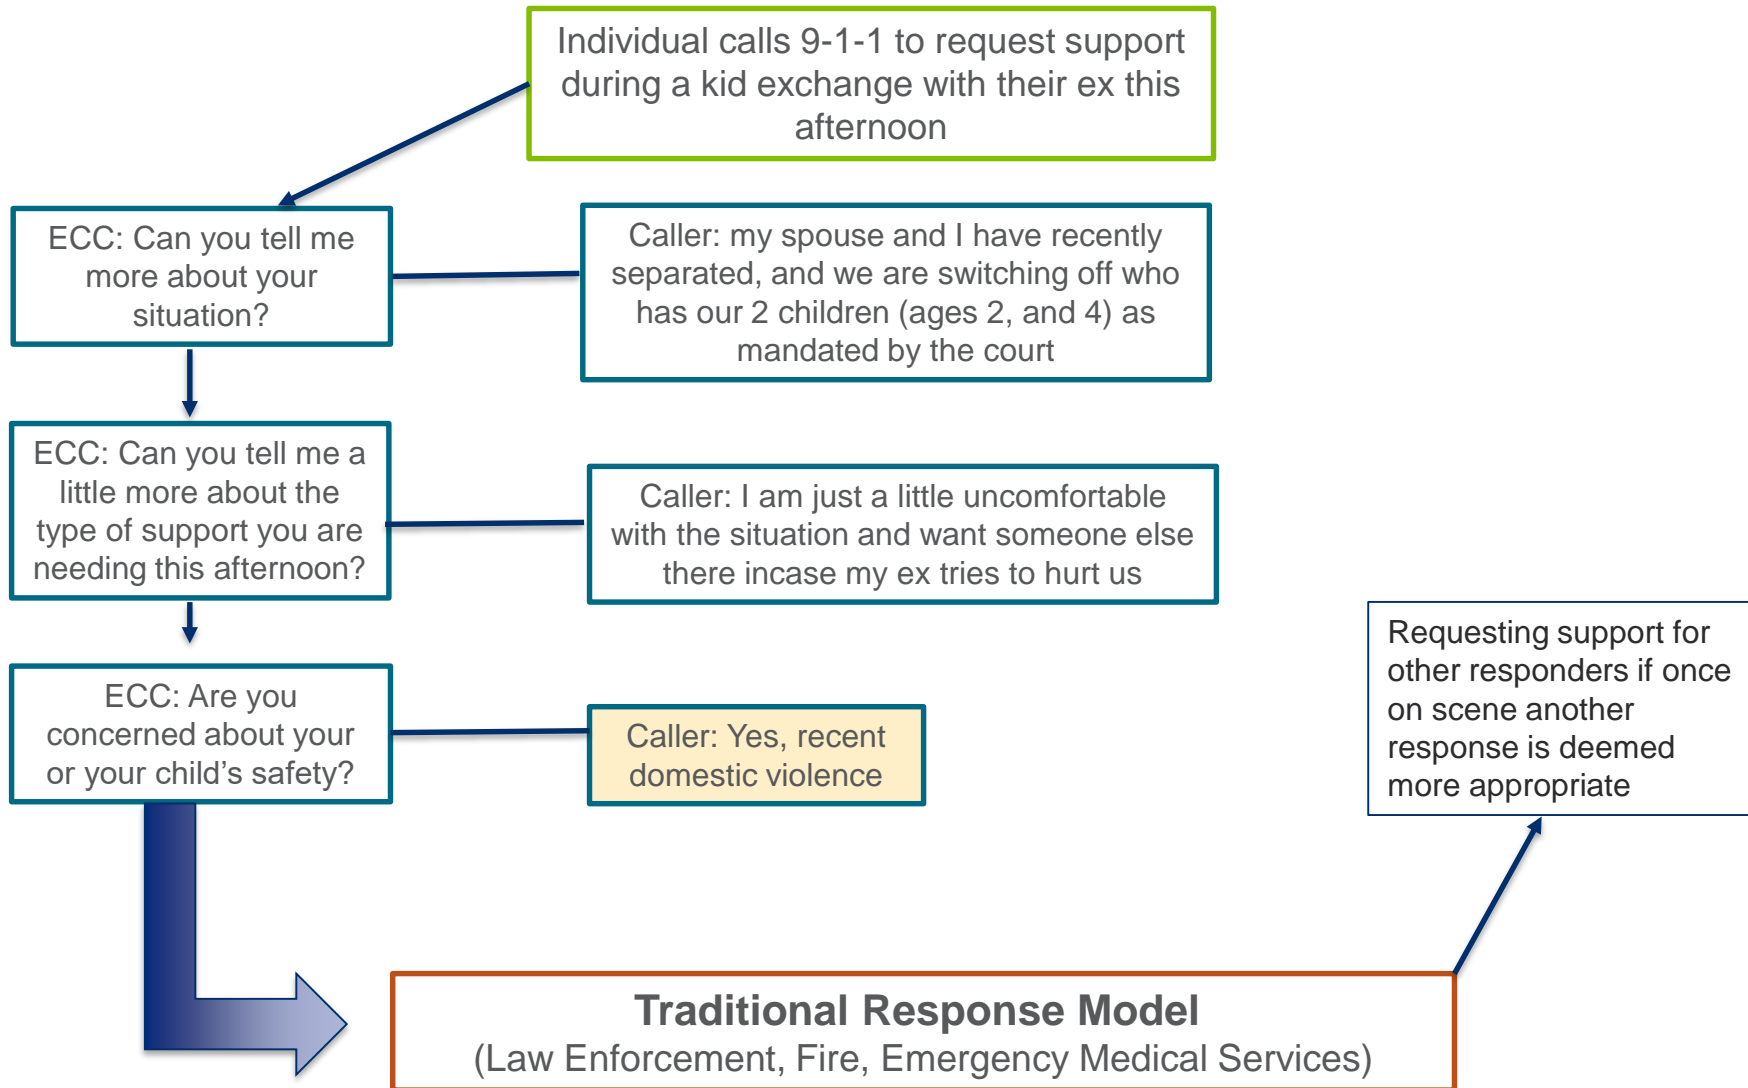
Individual calls 9-1-1 to request support during a kid exchange with their ex this afternoon

ECC: Can you tell me more about your situation?

Caller: my spouse and I have recently separated, and we are switching off who has our 2 children (ages 2, and 4) as mandated by the court

ECC: Can you tell me a little more about the type of support you are needing this afternoon?

Caller: I am just a little uncomfortable with the situation and want someone else there incase my ex tries to hurt us

ECC: Are you concerned about your or your child's safety?

Caller: Yes, recent domestic violence

Requesting support for other responders if once on scene another response is deemed more appropriate

Traditional Response Model
(Law Enforcement, Fire, Emergency Medical Services)